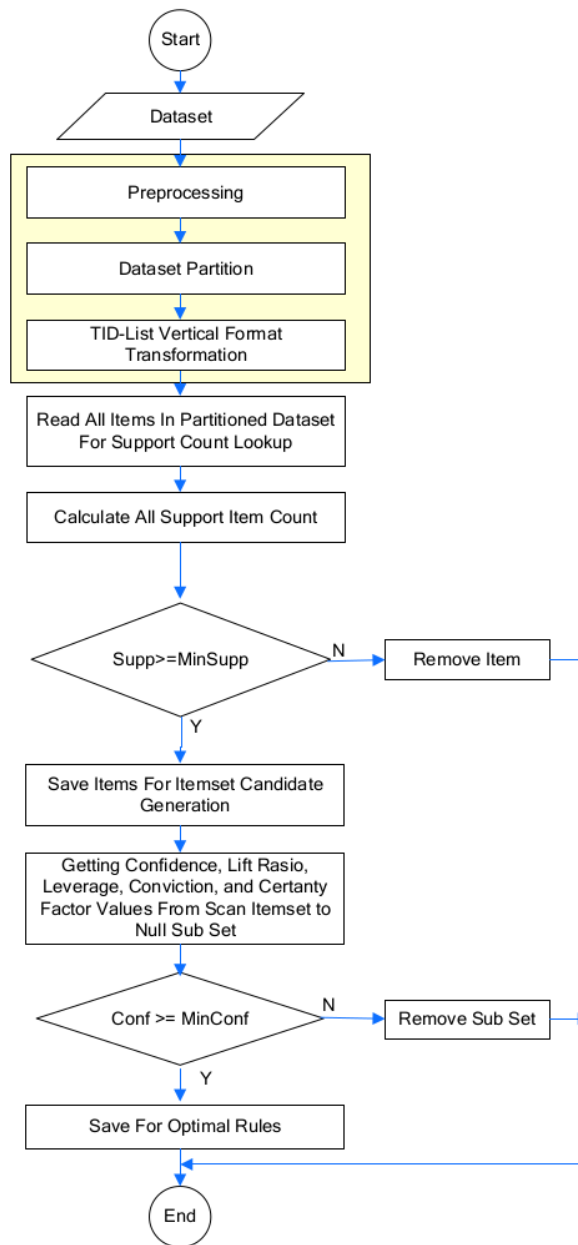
Start

Dataset

Preprocessing

Dataset Partition

TID-List Vertical Format Transformation

Read All Items In Partitioned Dataset For Support Count Lookup

Calculate All Support Item Count

Supp>=MinSupp

N

Remove Item

Y

Save Items For Itemset Candidate Generation

Getting Confidence, Lift Rasio, Leverage, Conviction, and Certanty Factor Values From Scan Itemset to Null Sub Set

Conf >= MinConf

N

Remove Sub Set

Y

Save For Optimal Rules

End